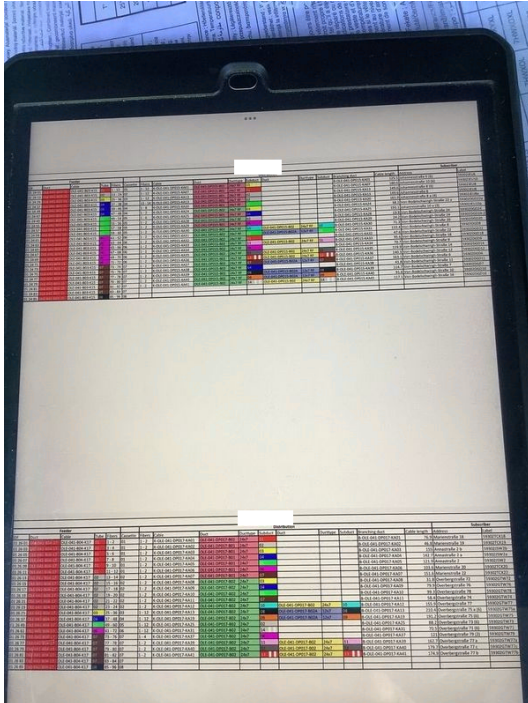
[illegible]

| | Feeder | Cable | Tube | Fibers | Cassette | Fibers | Cable | Duct | Duct type | Subduct | Duct | Duct type | Subduct | Branching duct | Cable length | Address | Subscriber Label |
|---|---|---|---|---|---|---|---|---|---|---|---|---|---|---|---|---|---|
| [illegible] | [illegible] | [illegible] | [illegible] | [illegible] | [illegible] | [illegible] | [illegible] | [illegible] | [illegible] | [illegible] | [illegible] | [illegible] | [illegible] | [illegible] | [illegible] | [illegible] | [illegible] |

Feeder
Distribution
Subscriber

| Start | Cable | Tube | Fibers | Cassette | Fibers | Cable | Duct | Duct type | Subduct | Duct | Duct type | Subduct | Branching duct | Cable length | Address | Label |
|---|---|---|---|---|---|---|---|---|---|---|---|---|---|---|---|---|
| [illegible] | OLE-041-B04-K17 | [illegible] | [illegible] | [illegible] | 1 - 2 | B-OLE-041-DP017-KA01 | OLE-041-DP017-B01 | 24x7 | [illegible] | | | | B-OLE-041-DP017-KA01 | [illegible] | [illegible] | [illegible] |
| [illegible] | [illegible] | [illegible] | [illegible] | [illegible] | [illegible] | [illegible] | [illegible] | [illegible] | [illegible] | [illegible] | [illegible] | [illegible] | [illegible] | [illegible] | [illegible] | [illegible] |